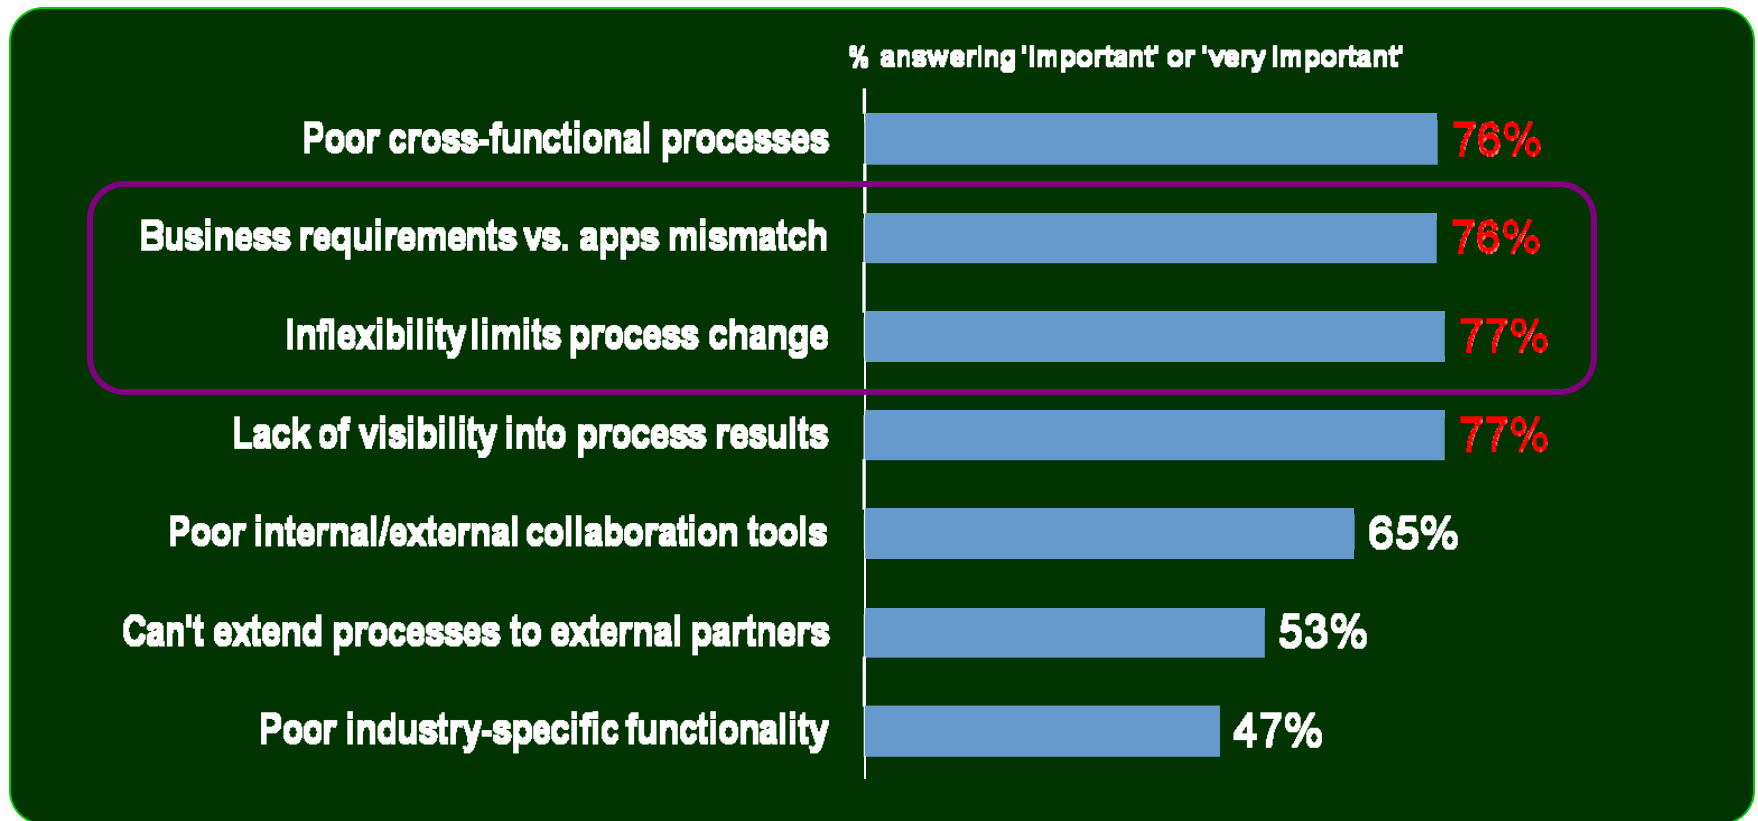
% answering 'important' or 'very important'

Poor cross-functional processes 76%

Business requirements vs. apps mismatch 76%

Inflexibility limits process change 77%

Lack of visibility into process results 77%

Poor internal/external collaboration tools 65%

Can't extend processes to external partners 53%

Poor industry-specific functionality 47%